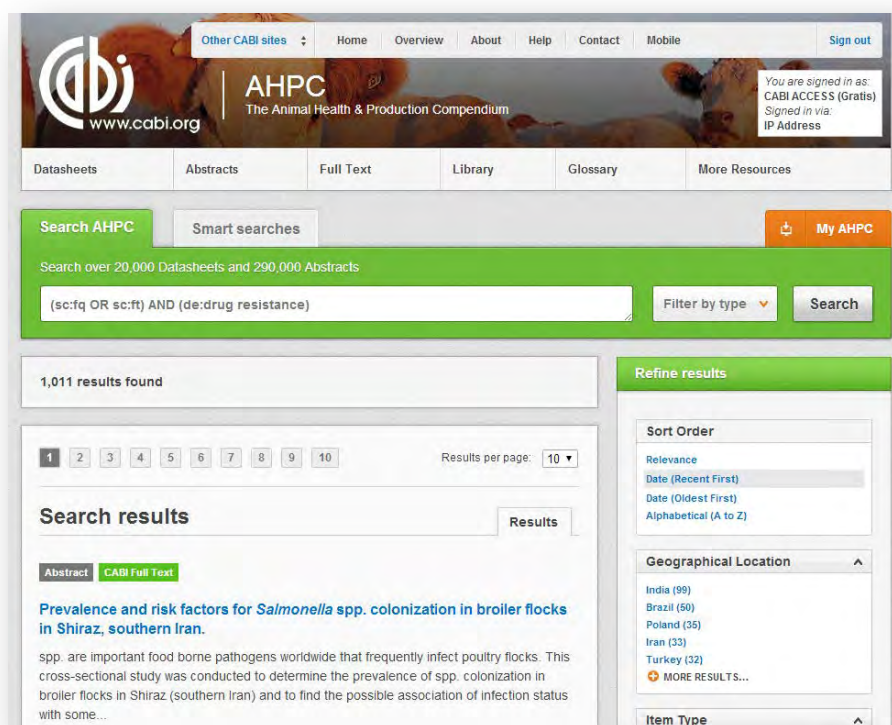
Other CABI sites | Home | Overview | About | Help | Contact | Mobile | Sign out

www.cabi.org

AHPC
The Animal Health & Production Compendium

You are signed in as:
CABI ACCESS (Gratis)
Signed in via:
IP Address

Datasheets | Abstracts | Full Text | Library | Glossary | More Resources

Search AHPC | Smart searches | My AHPC

Search over 20,000 Datasheets and 290,000 Abstracts

(sc:fq OR sc:ft) AND (de:drug resistance)

Filter by type

Search

1,011 results found

1 2 3 4 5 6 7 8 9 10

Results per page: 10

Search results

Results

Abstract | CABI Full Text

Prevalence and risk factors for *Salmonella* spp. colonization in broiler flocks in Shiraz, southern Iran.

spp. are important food borne pathogens worldwide that frequently infect poultry flocks. This cross-sectional study was conducted to determine the prevalence of spp. colonization in broiler flocks in Shiraz (southern Iran) and to find the possible association of infection status with some...

Refine results

Sort Order
Relevance
Date (Recent First)
Date (Oldest First)
Alphabetical (A to Z)

Geographical Location
India (99)
Brazil (50)
Poland (35)
Iran (33)
Turkey (32)
MORE RESULTS...

Item Type